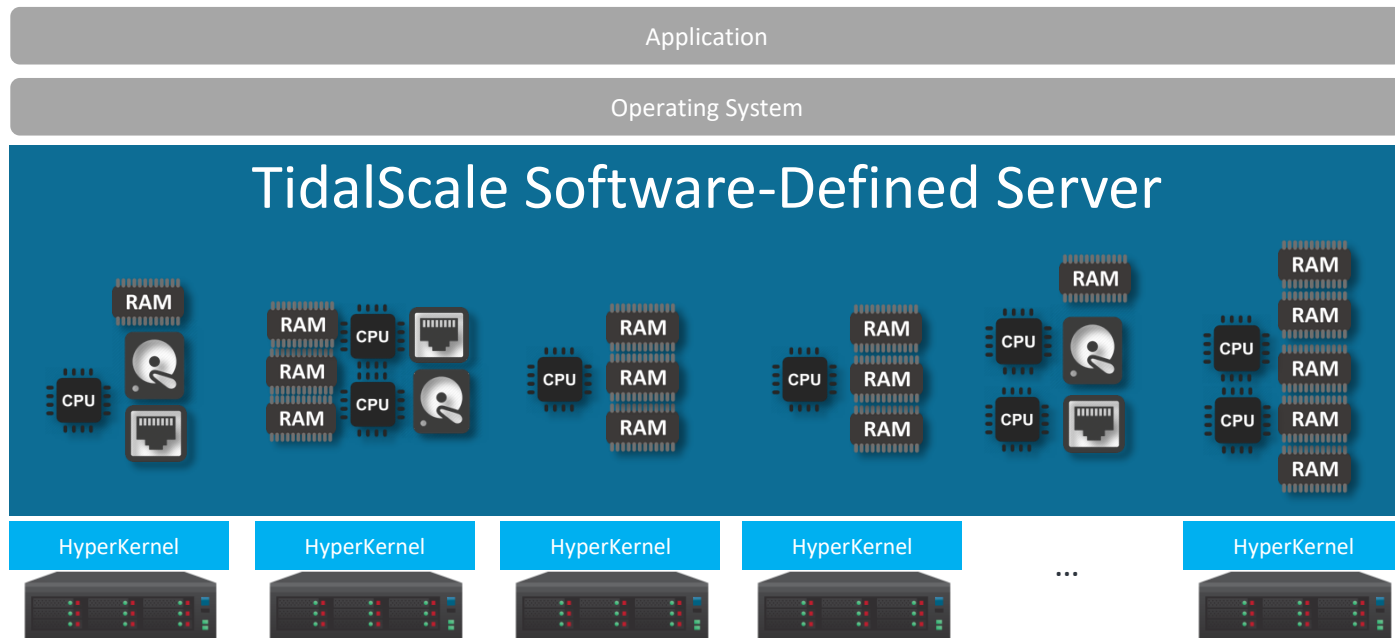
Application

Operating System

TidalScale Software-Defined Server

RAM

CPU

RAM

RAM

RAM

CPU

CPU

CPU

RAM

RAM

RAM

CPU

RAM

RAM

RAM

RAM

CPU

CPU

CPU

CPU

RAM

RAM

RAM

RAM

RAM

HyperKernel

HyperKernel

HyperKernel

HyperKernel

...

HyperKernel